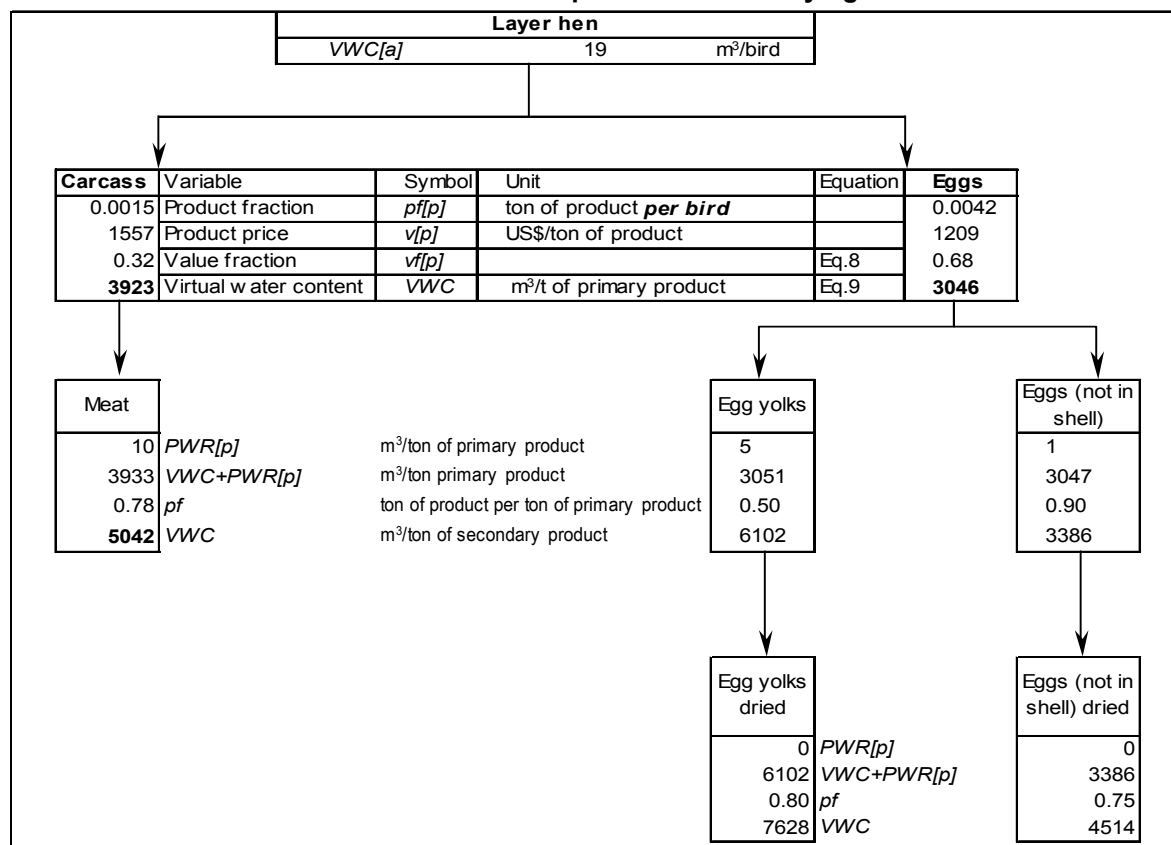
Layer hen

VWC[a] 19 m³/bird

| Carcass | Variable | Symbol | Unit | Equation | Eggs |
|---|---|---|---|---|---|
| 0.0015 | Product fraction | pf[p] | ton of product **per bird** | | 0.0042 |
| 1557 | Product price | v[p] | US$/ton of product | | 1209 |
| 0.32 | Value fraction | vf[p] | | Eq.8 | 0.68 |
| **3923** | Virtual w ater content | VWC | m³/t of primary product | Eq.9 | **3046** |

Meat

10 PWR[p] m³/ton of primary product
3933 VWC+PWR[p] m³/ton primary product
0.78 pf ton of product per ton of primary product
**5042** VWC m³/ton of secondary product

Egg yolks
5
3051
0.50
6102

Eggs (not in shell)
1
3047
0.90
3386

Egg yolks dried
0 PWR[p]
6102 VWC+PWR[p]
0.80 pf
7628 VWC

Eggs (not in shell) dried
0
3386
0.75
4514